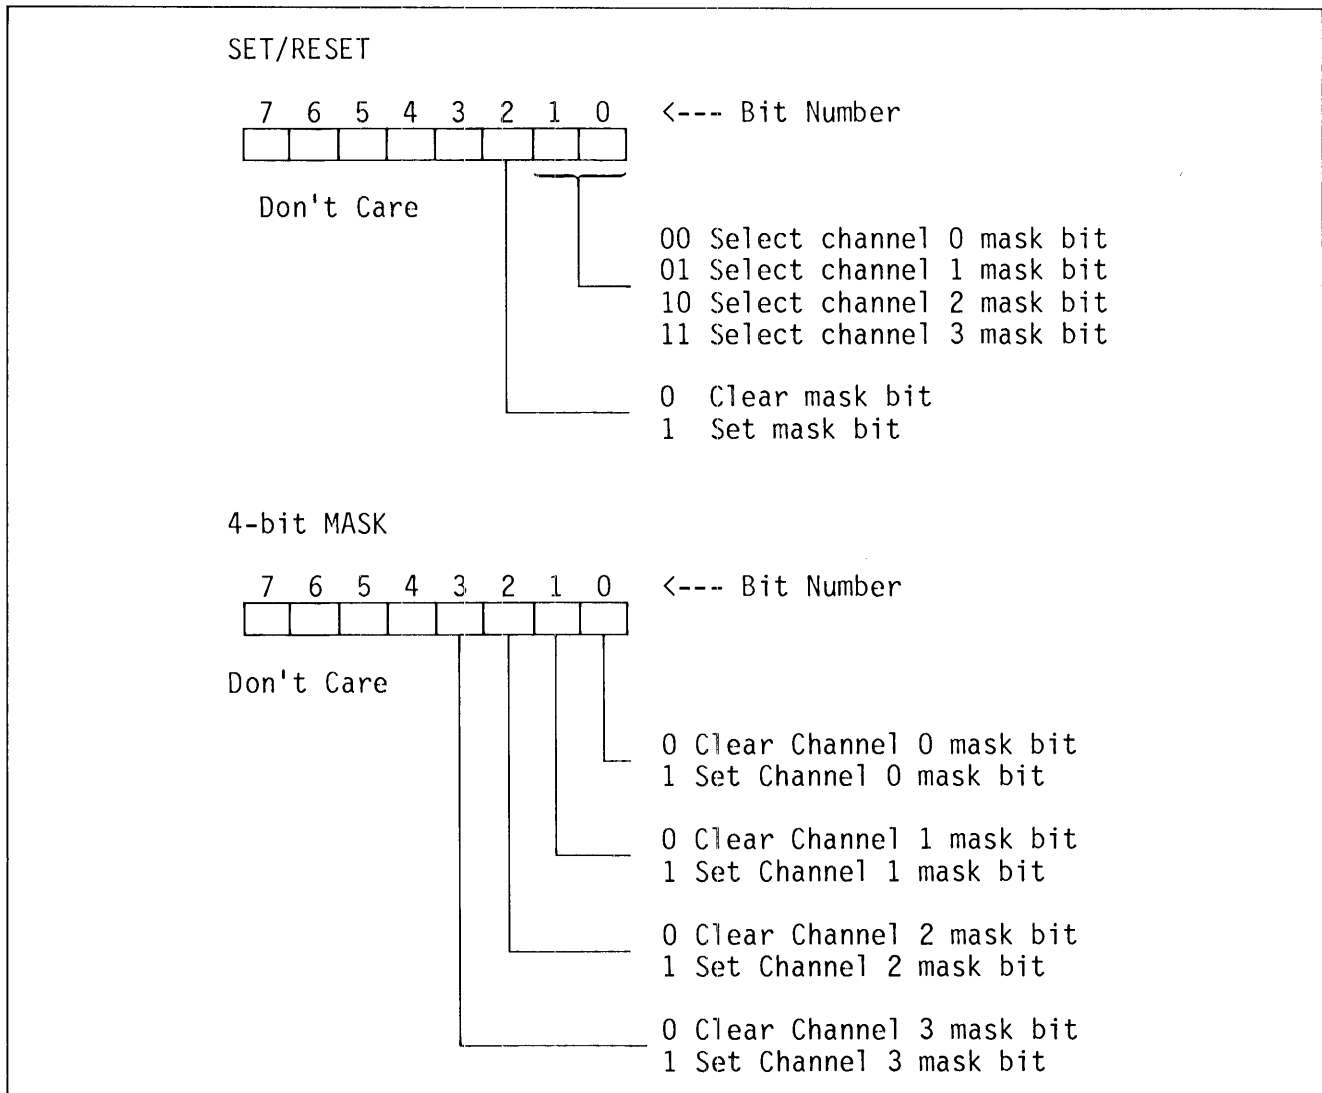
SET/RESET

7 6 5 4 3 2 1 0 <--- Bit Number

Don't Care

00 Select channel 0 mask bit
01 Select channel 1 mask bit
10 Select channel 2 mask bit
11 Select channel 3 mask bit

0 Clear mask bit
1 Set mask bit

4-bit MASK

7 6 5 4 3 2 1 0 <--- Bit Number

Don't Care

0 Clear Channel 0 mask bit
1 Set Channel 0 mask bit

0 Clear Channel 1 mask bit
1 Set Channel 1 mask bit

0 Clear Channel 2 mask bit
1 Set Channel 2 mask bit

0 Clear Channel 3 mask bit
1 Set Channel 3 mask bit